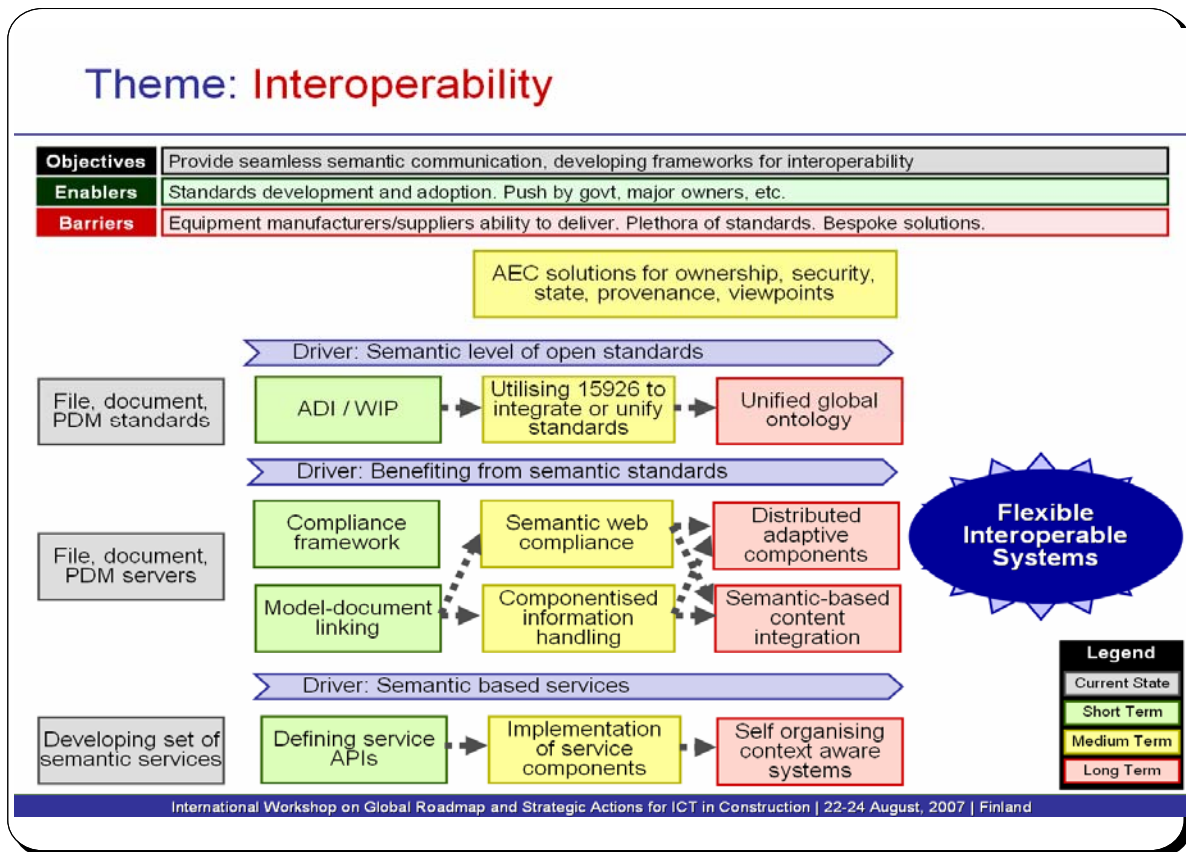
Theme: Interoperability

| | |
|---|---|
| Objectives | Provide seamless semantic communication, developing frameworks for interoperability |
| Enablers | Standards development and adoption. Push by govt, major owners, etc. |
| Barriers | Equipment manufacturers/suppliers ability to deliver. Plethora of standards. Bespoke solutions. |

AEC solutions for ownership, security, state, provenance, viewpoints

Driver: Semantic level of open standards

File, document, PDM standards

ADI / WIP

Utilising 15926 to integrate or unify standards

Unified global ontology

Driver: Benefiting from semantic standards

File, document, PDM servers

Compliance framework

Semantic web compliance

Distributed adaptive components

Model-document linking

Componentised information handling

Semantic-based content integration

Flexible Interoperable Systems

Driver: Semantic based services

Developing set of semantic services

Defining service APIs

Implementation of service components

Self organising context aware systems

Legend
Current State
Short Term
Medium Term
Long Term

International Workshop on Global Roadmap and Strategic Actions for ICT in Construction | 22-24 August, 2007 | Finland